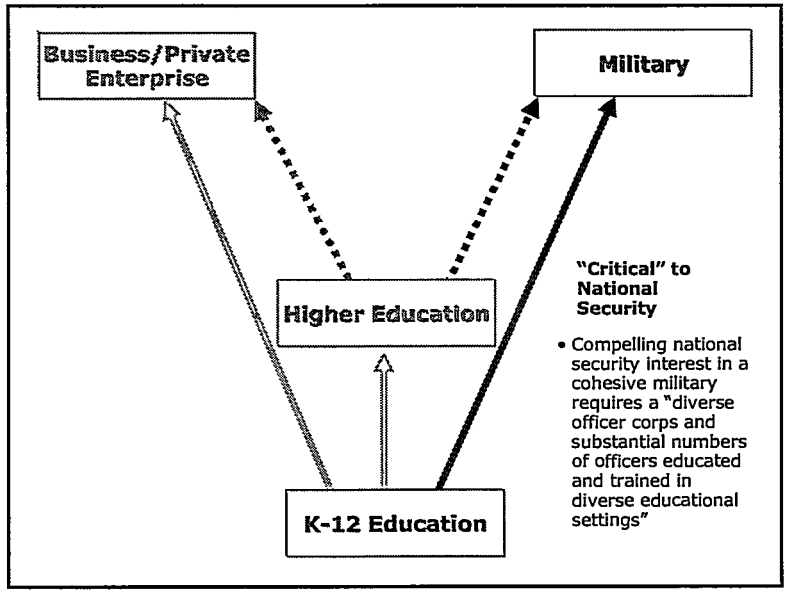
Business/Private Enterprise

Military

Higher Education

"Critical" to National Security

• Compelling national security interest in a cohesive military requires a "diverse officer corps and substantial numbers of officers educated and trained in diverse educational settings"

K-12 Education